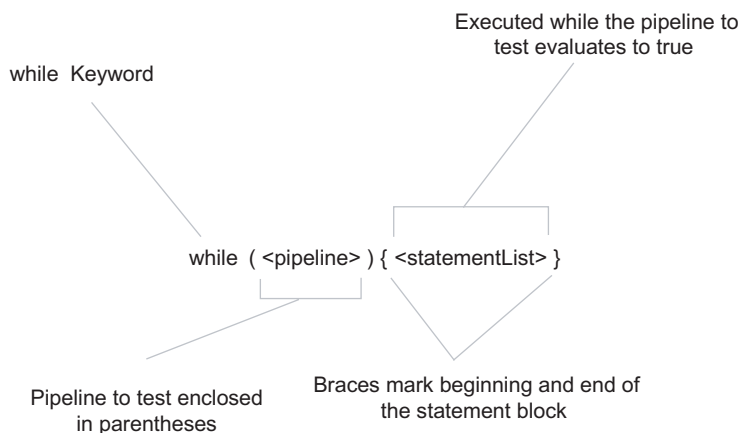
Executed while the pipeline to test evaluates to true

while Keyword

while ( <pipeline> ) { <statementList> }

Pipeline to test enclosed in parentheses

Braces mark beginning and end of the statement block